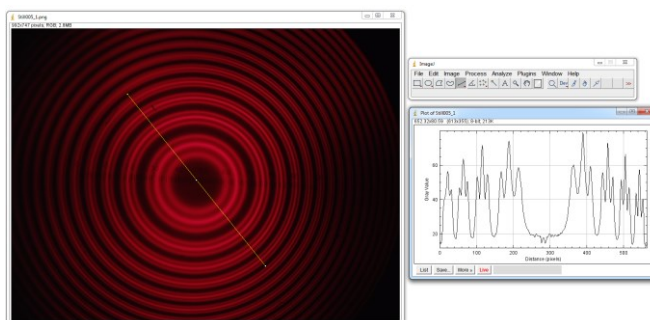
Still005_1.png
983x747 pixels; RGB; 2.8MB

ImageJ
File Edit Image Process Analyze Plugins Window Help

Plot of Still005_1
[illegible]

60
40
20
Gray Value
0 100 200 300 400 500
Distance (pixels)

List Save... More » Live